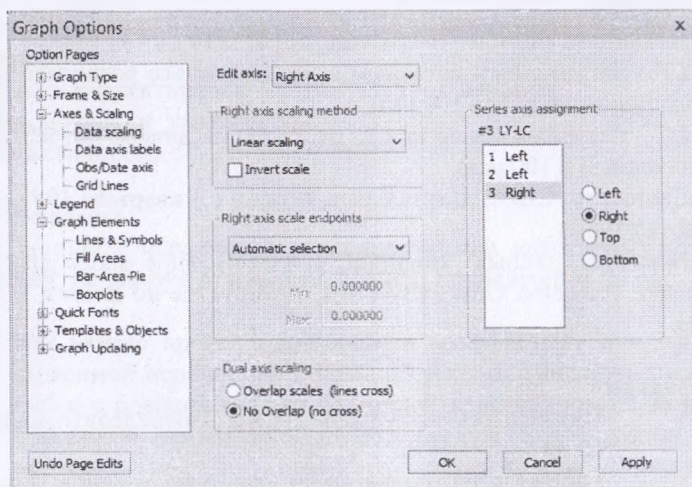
Graph Options

x

Option Pages

Graph Type
Frame & Size
Axes & Scaling
Data scaling
Data axis labels
Obs/Date axis
Grid Lines
Legend
Graph Elements
Lines & Symbols
Fill Areas
Bar-Area-Pie
Boxplots
Quick Fonts
Templates & Objects
Graph Updating

Edit axis: Right Axis

Right axis scaling method

Linear scaling

Invert scale

Right axis scale endpoints

Automatic selection

Min: 0.000000

Max: 0.000000

Dual axis scaling

Overlap scales (lines cross)

No Overlap (no cross)

Series axis assignment

#3 LY-LC

1 Left
2 Left
3 Right

Left
Right
Top
Bottom

Undo Page Edits

OK

Cancel

Apply